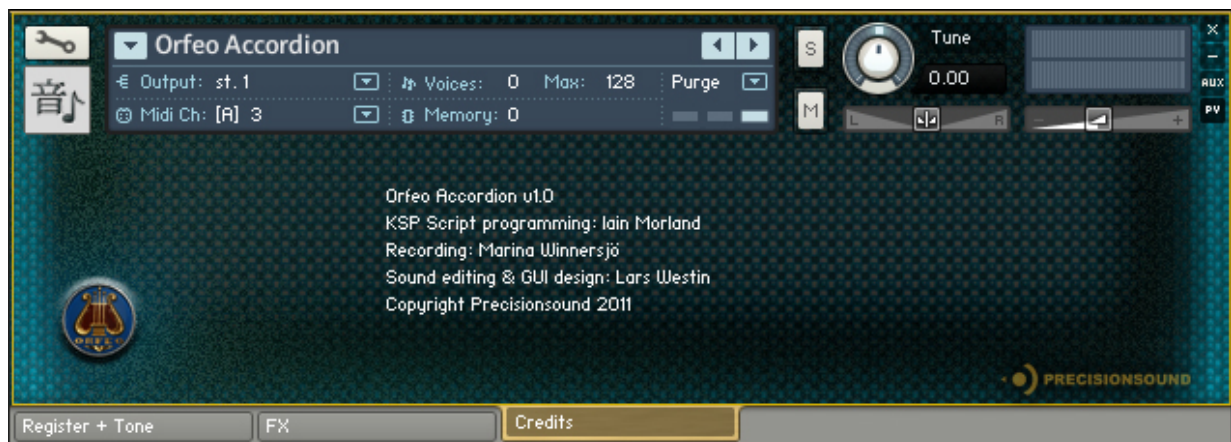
Orfeo Accordion

Output: st. 1

Voices: 0 Max: 128

Purge

Midi Ch: [A] 3

Memory: 0

S

M

Tune

0.00

L

R

AUX

PV

Orfeo Accordion v1.0
KSP Script programming: Iain Morland
Recording: Marina Winnersjö
Sound editing & GUI design: Lars Westin
Copyright Precisionsound 2011

ORFEO

PRECISIONSOUND

Register + Tone

FX

Credits